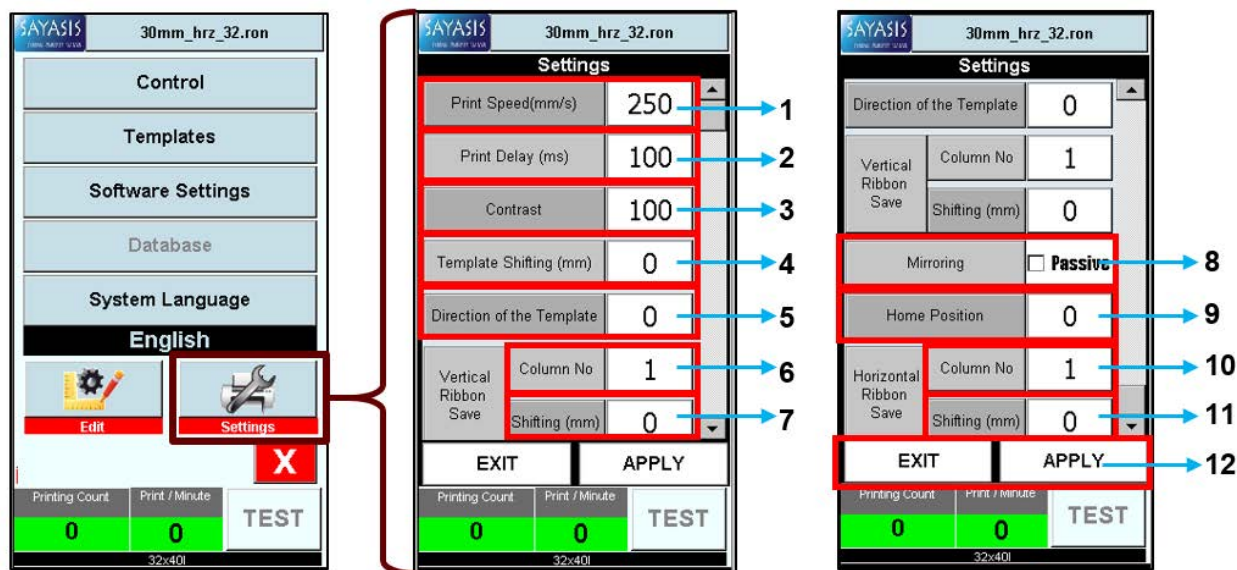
SAYASIS
30mm_hrz_32.ron
Control
Templates
Software Settings
Database
System Language
English
Edit
Settings
X
Printing Count
0
Print / Minute
0
TEST
32x40I

SAYASIS
30mm_hrz_32.ron
Settings
Print Speed(mm/s) 250
Print Delay (ms) 100
Contrast 100
Template Shifting (mm) 0
Direction of the Template 0
Vertical Ribbon Save
Column No 1
Shifting (mm) 0
EXIT
APPLY
Printing Count
0
Print / Minute
0
TEST
32x40I
1
2
3
4
5
6
7

SAYASIS
30mm_hrz_32.ron
Settings
Direction of the Template 0
Vertical Ribbon Save
Column No 1
Shifting (mm) 0
Mirroring
Passive
Home Position 0
Horizontal Ribbon Save
Column No 1
Shifting (mm) 0
EXIT
APPLY
Printing Count
0
Print / Minute
0
TEST
32x40I
8
9
10
11
12